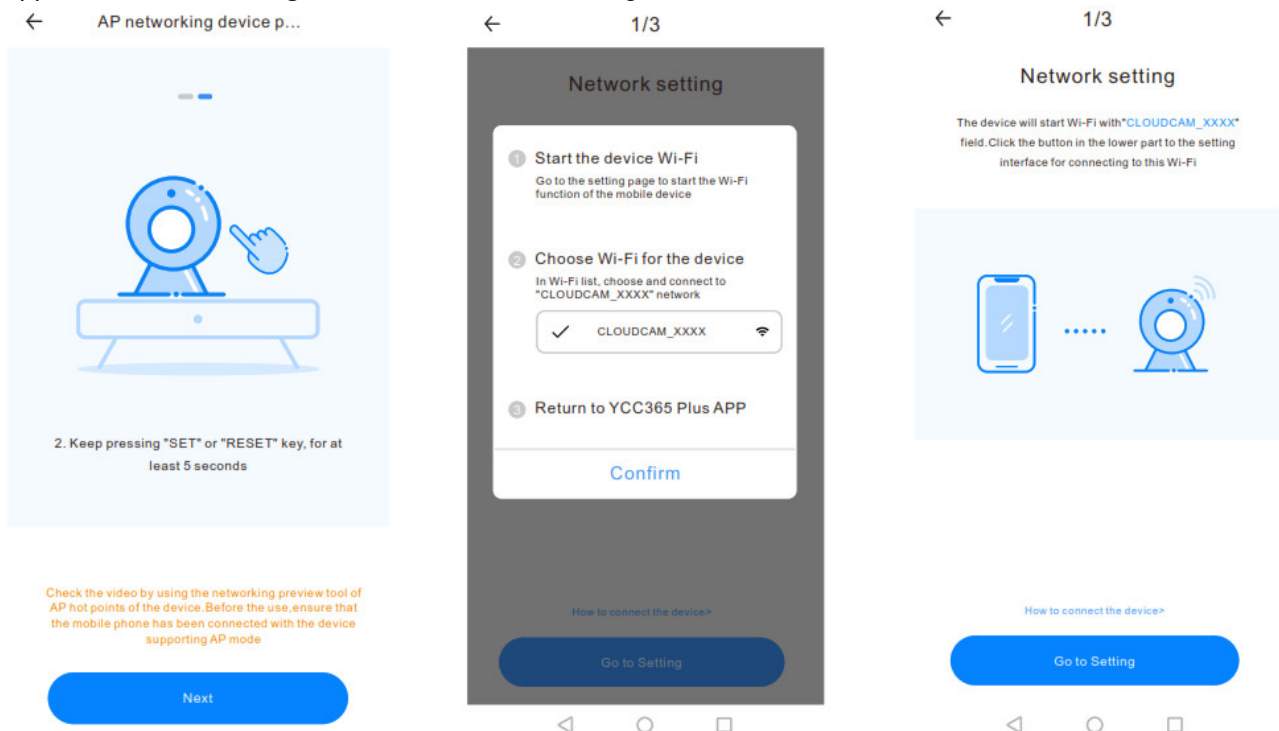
← AP networking device p...

2. Keep pressing "SET" or "RESET" key, for at least 5 seconds

Check the video by using the networking preview tool of AP hot points of the device.Before the use,ensure that the mobile phone has been connected with the device supporting AP mode

Next

← 1/3

Network setting

1 Start the device Wi-Fi
Go to the setting page to start the Wi-Fi function of the mobile device

2 Choose Wi-Fi for the device
In Wi-Fi list, choose and connect to "CLOUDCAM_XXXX" network

CLOUDCAM_XXXX

3 Return to YCC365 Plus APP

Confirm

How to connect the device>

Go to Setting

← 1/3

Network setting

The device will start Wi-Fi with"CLOUDCAM_XXXX" field.Click the button in the lower part to the setting interface for connecting to this Wi-Fi

How to connect the device>

Go to Setting